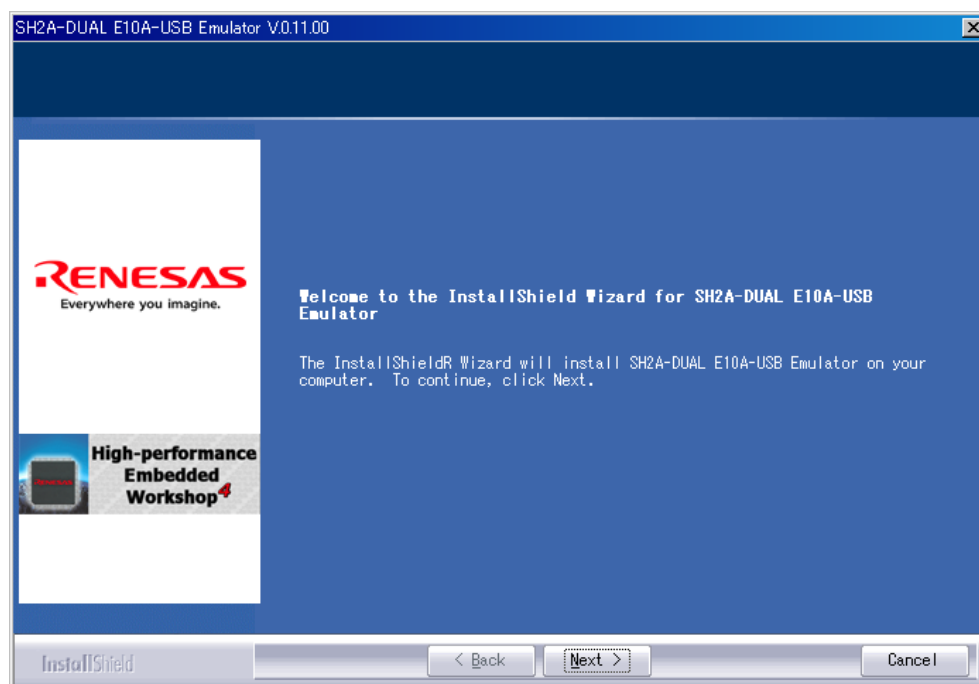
SH2A-DUAL E10A-USB Emulator V.0.11.00

RENESAS
Everywhere you imagine.

High-performance Embedded Workshop4

Welcome to the InstallShield Wizard for SH2A-DUAL E10A-USB Emulator

The InstallShieldR Wizard will install SH2A-DUAL E10A-USB Emulator on your computer. To continue, click Next.

InstallShield

< Back

Next >

Cancel